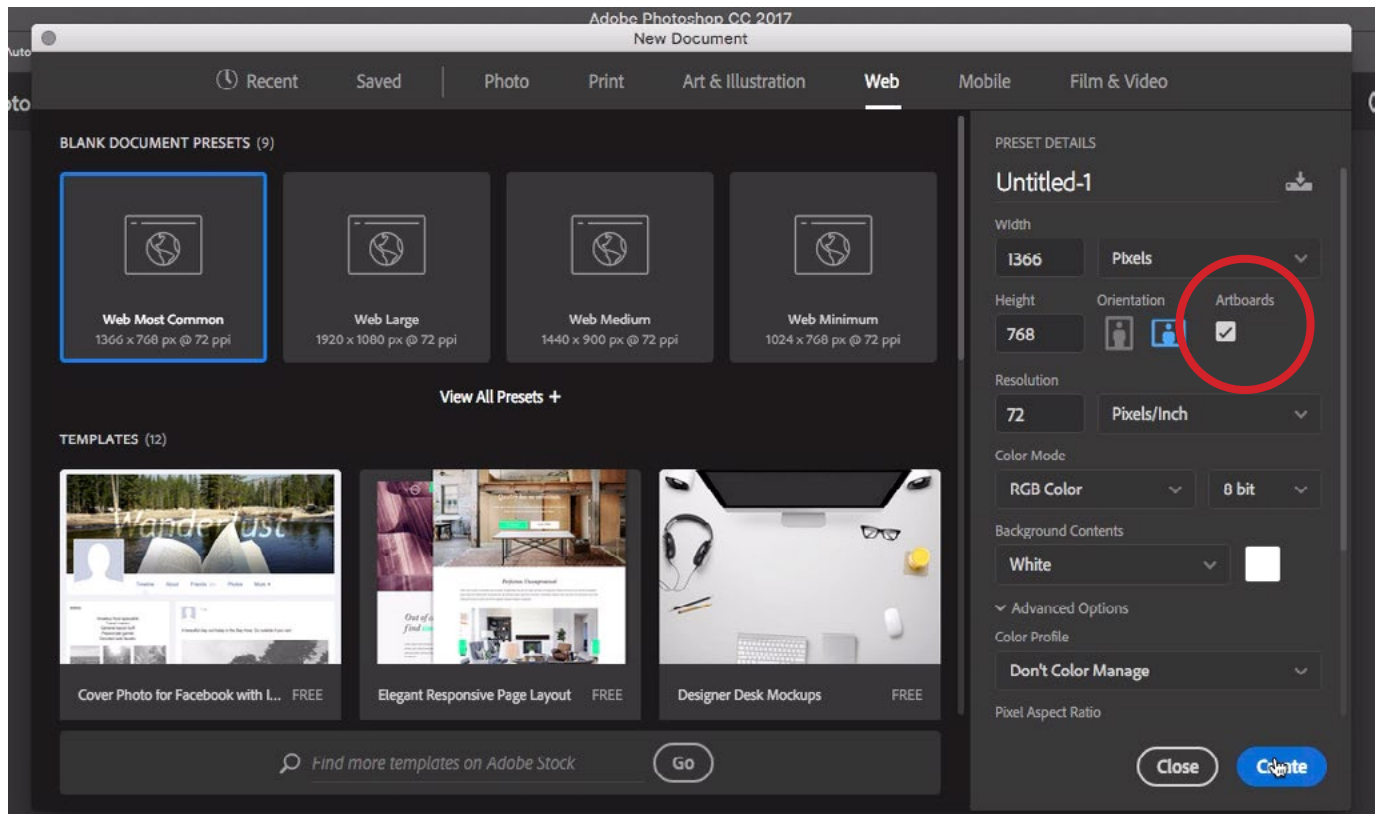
Adobe Photoshop CC 2017
New Document

Recent Saved Photo Print Art & Illustration Web Mobile Film & Video

BLANK DOCUMENT PRESETS (9)

Web Most Common
1366 x 768 px @ 72 ppi

Web Large
1920 x 1080 px @ 72 ppi

Web Medium
1440 x 900 px @ 72 ppi

Web Minimum
1024 x 768 px @ 72 ppi

View All Presets +

TEMPLATES (12)

Wanderlust

Cover Photo for Facebook with I... FREE

Elegant Responsive Page Layout FREE

Designer Desk Mockups FREE

Find more templates on Adobe Stock

Go

PRESET DETAILS

Untitled-1

Width
1366
Pixels

Height
768

Orientation

Artboards

Resolution
72
Pixels/Inch

Color Mode
RGB Color
8 bit

Background Contents
White

Advanced Options

Color Profile
Don't Color Manage

Pixel Aspect Ratio

Close

Create